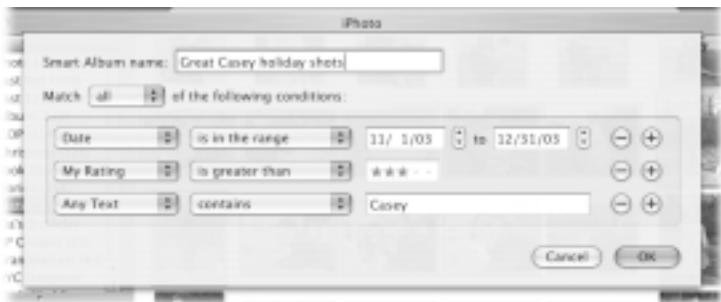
iPhoto

Smart Album name: Great Casey holiday shots

Match all of the following conditions:

Date | is in the range | 11/ 1/03 to 12/31/03

My Rating | is greater than | ★★★ · ·

Any Text | contains | Casey

Cancel OK